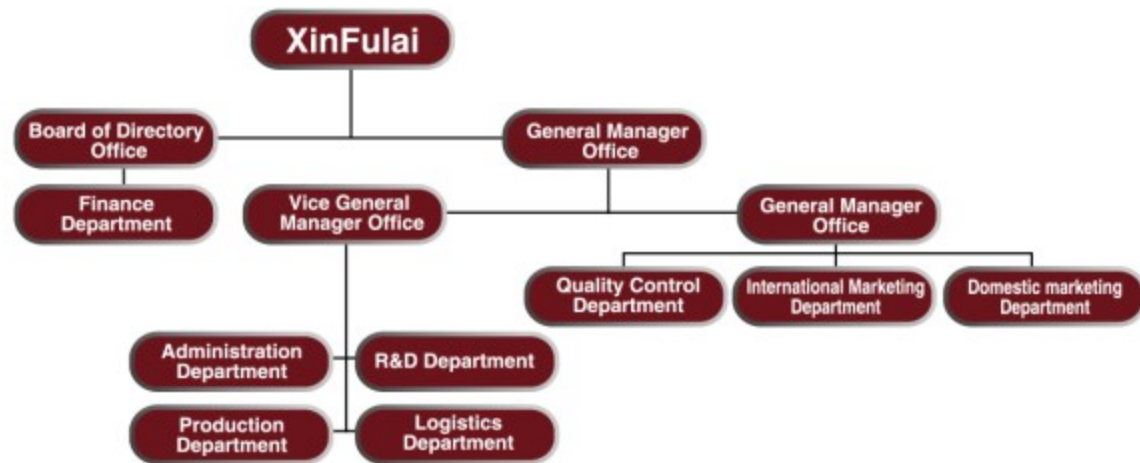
XinFulai

Board of Directory Office

General Manager Office

Finance Department

Vice General Manager Office

General Manager Office

Quality Control Department

International Marketing Department

Domestic marketing Department

Administration Department

R&D Department

Production Department

Logistics Department